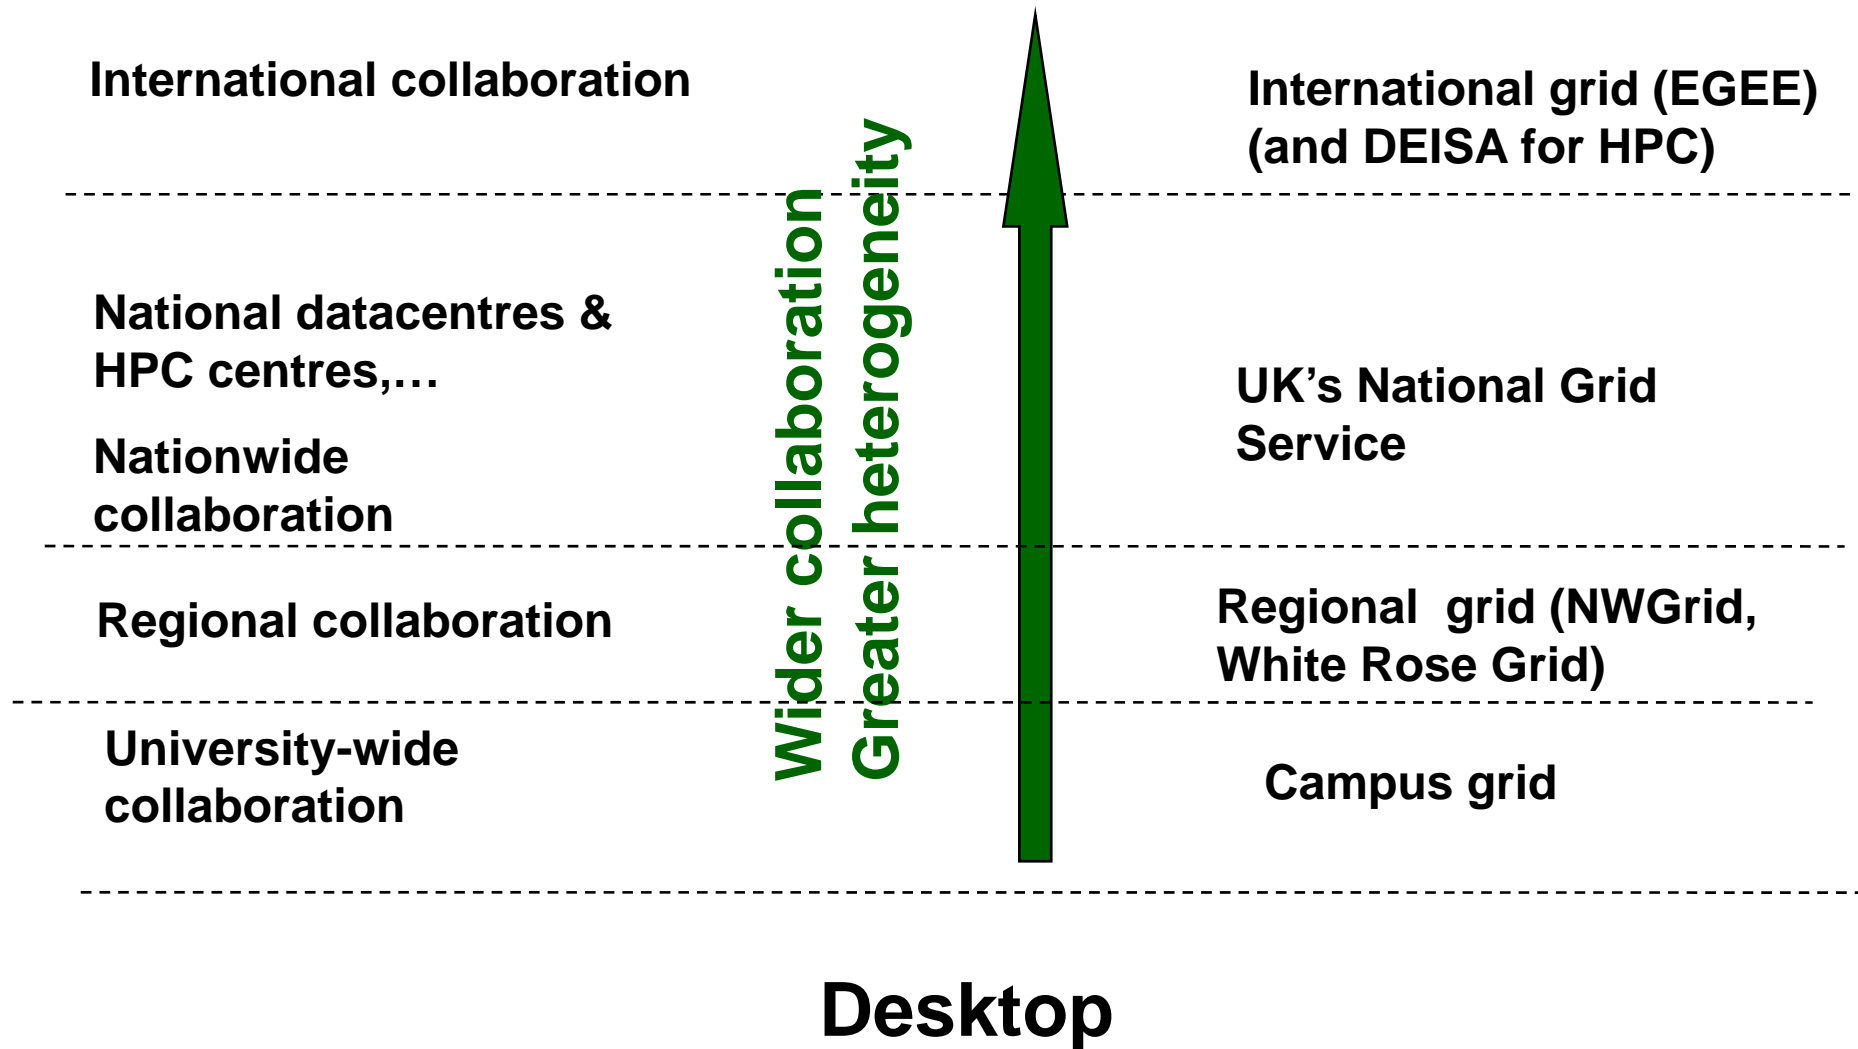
International collaboration

International grid (EGEE) (and DEISA for HPC)

National datacentres & HPC centres,…

Nationwide collaboration

UK's National Grid Service

Regional collaboration

Regional grid (NWGrid, White Rose Grid)

University-wide collaboration

Campus grid

Wider collaboration

Greater heterogeneity

Desktop